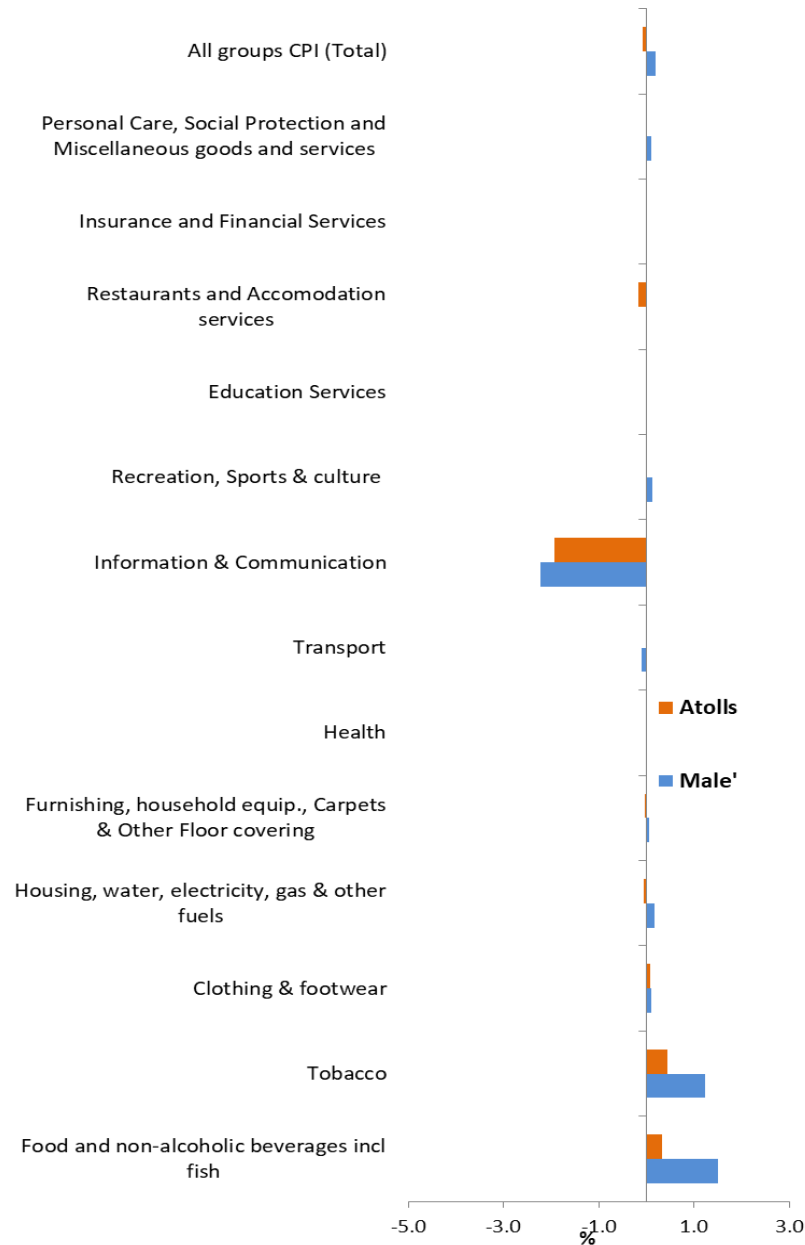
All groups CPI (Total)

Personal Care, Social Protection and Miscellaneous goods and services

Insurance and Financial Services

Restaurants and Accomodation services

Education Services

Recreation, Sports & culture

Information & Communication

Transport

Health

Furnishing, household equip., Carpets & Other Floor covering

Housing, water, electricity, gas & other fuels

Clothing & footwear

Tobacco

Food and non-alcoholic beverages incl fish

Atolls

Male'

-5.0
-3.0
-1.0
1.0
3.0
%